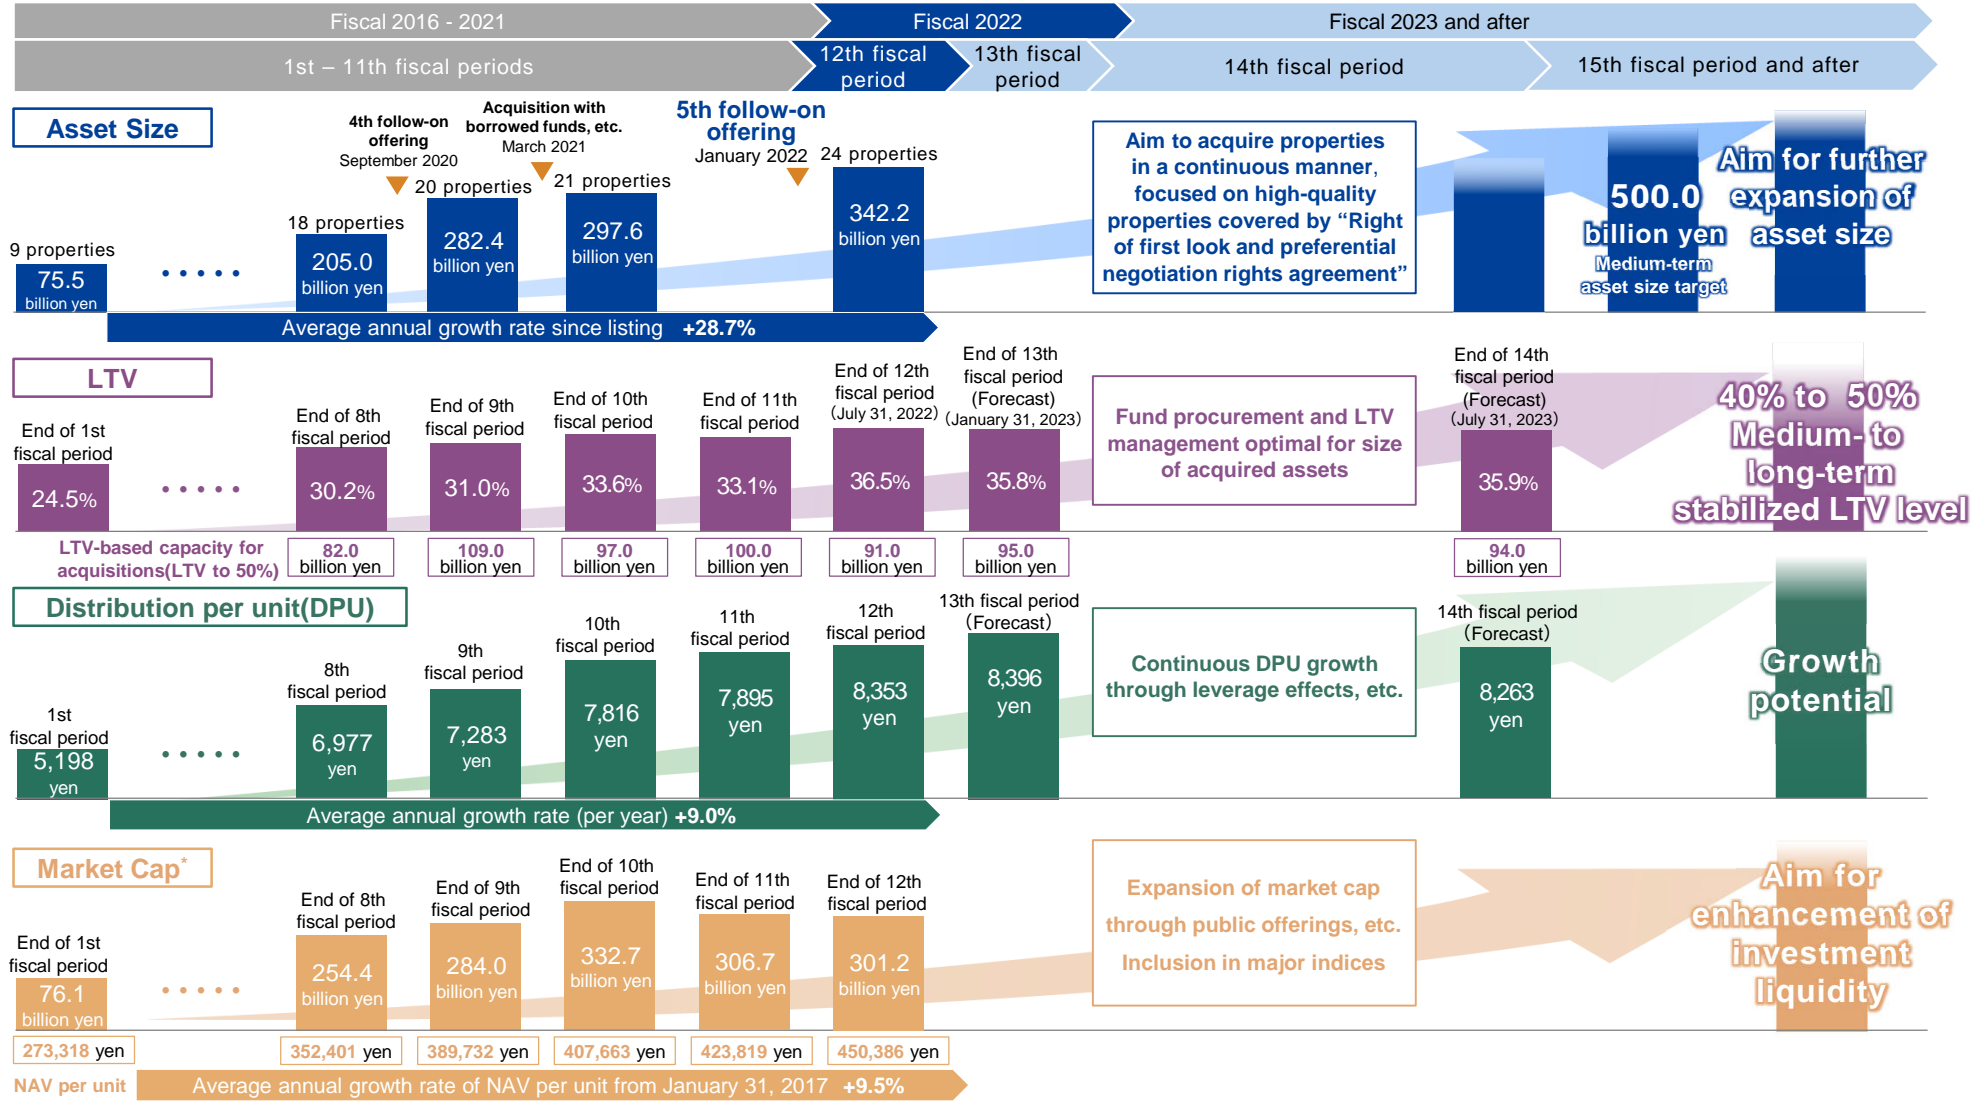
Fiscal 2016 - 2021
Fiscal 2022
Fiscal 2023 and after
1st – 11th fiscal periods
12th fiscal period
13th fiscal period
14th fiscal period
15th fiscal period and after

Asset Size

4th follow-on offering
September 2020

Acquisition with borrowed funds, etc.
March 2021

5th follow-on offering
January 2022

9 properties
75.5
billion yen

18 properties
205.0
billion yen

20 properties
282.4
billion yen

21 properties
297.6
billion yen

24 properties
342.2
billion yen

Average annual growth rate since listing +28.7%

Aim to acquire properties in a continuous manner, focused on high-quality properties covered by “Right of first look and preferential negotiation rights agreement”

500.0 billion yen
Medium-term asset size target

Aim for further expansion of asset size

LTV

End of 1st fiscal period
24.5%

End of 8th fiscal period
30.2%

End of 9th fiscal period
31.0%

End of 10th fiscal period
33.6%

End of 11th fiscal period
33.1%

End of 12th fiscal period
(July 31, 2022)
36.5%

End of 13th fiscal period
(Forecast)
(January 31, 2023)
35.8%

Fund procurement and LTV management optimal for size of acquired assets

End of 14th fiscal period
(Forecast)
(July 31, 2023)
35.9%

40% to 50%
Medium- to long-term stabilized LTV level

LTV-based capacity for acquisitions(LTV to 50%)

| 82.0 billion yen | 109.0 billion yen | 97.0 billion yen | 100.0 billion yen | 91.0 billion yen | 95.0 billion yen | 94.0 billion yen |
|---|---|---|---|---|---|---|

Distribution per unit(DPU)

1st fiscal period
5,198
yen

8th fiscal period
6,977
yen

9th fiscal period
7,283
yen

10th fiscal period
7,816
yen

11th fiscal period
7,895
yen

12th fiscal period
8,353
yen

13th fiscal period
(Forecast)
8,396
yen

Continuous DPU growth through leverage effects, etc.

14th fiscal period
(Forecast)
8,263
yen

Growth potential

Average annual growth rate (per year) +9.0%

Market Cap*

End of 1st fiscal period
76.1
billion yen

End of 8th fiscal period
254.4
billion yen

End of 9th fiscal period
284.0
billion yen

End of 10th fiscal period
332.7
billion yen

End of 11th fiscal period
306.7
billion yen

End of 12th fiscal period
301.2
billion yen

Expansion of market cap through public offerings, etc.
Inclusion in major indices

Aim for enhancement of investment liquidity

273,318 yen
352,401 yen
389,732 yen
407,663 yen
423,819 yen
450,386 yen

NAV per unit
Average annual growth rate of NAV per unit from January 31, 2017 +9.5%